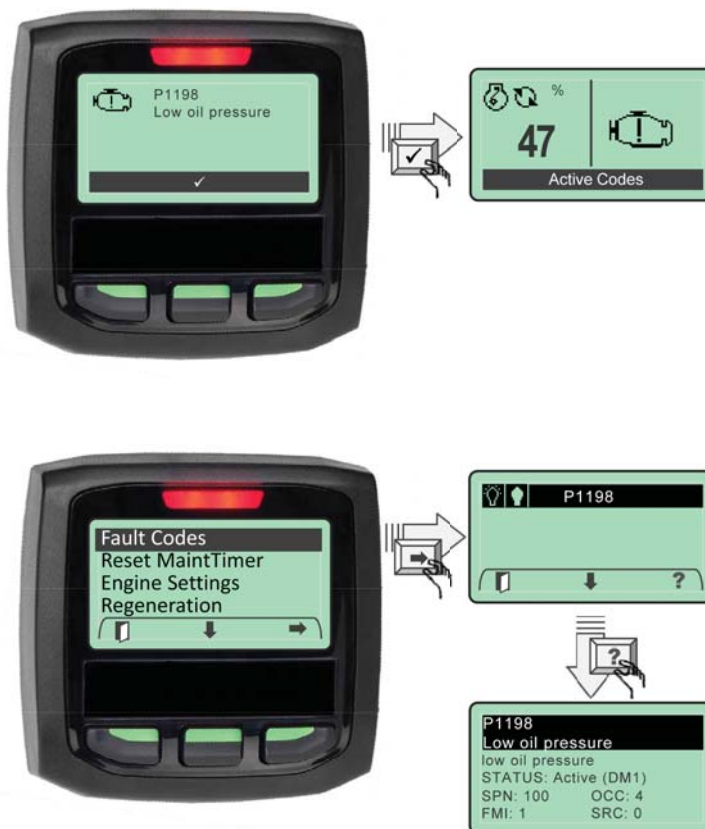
P1198
Low oil pressure

✓

%
47

Active Codes

Fault Codes
Reset MaintTimer
Engine Settings
Regeneration

P1198

?

P1198
Low oil pressure
low oil pressure
STATUS: Active (DM1)
SPN: 100 OCC: 4
FMI: 1 SRC: 0